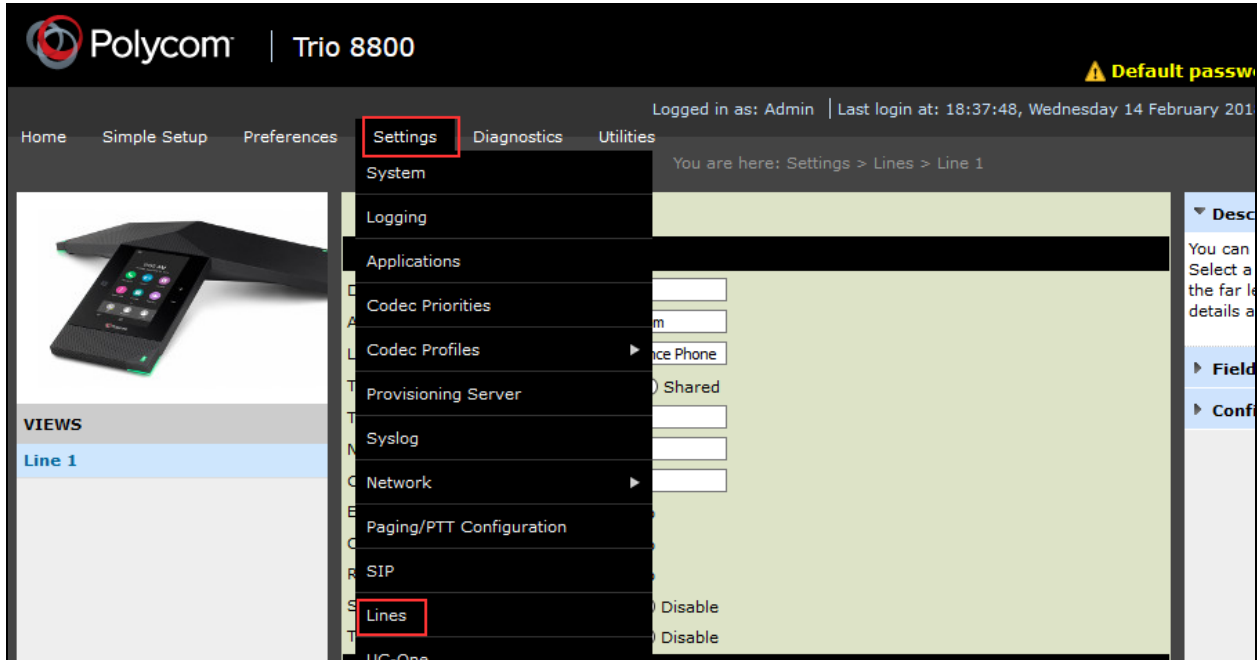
Polycom | Trio 8800

Default passw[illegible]

Logged in as: Admin | Last login at: 18:37:48, Wednesday 14 February 201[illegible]

Home Simple Setup Preferences Settings Diagnostics Utilities

You are here: Settings > Lines > Line 1

System
Logging
Applications
Codec Priorities
Codec Profiles
Provisioning Server
Syslog
Network
Paging/PTT Configuration
SIP
Lines
UC-One

VIEWS
Line 1

m
nce Phone
Shared
Disable
Disable

Desc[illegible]
You can
Select a
the far l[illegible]
details a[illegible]

Field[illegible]
Confi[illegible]